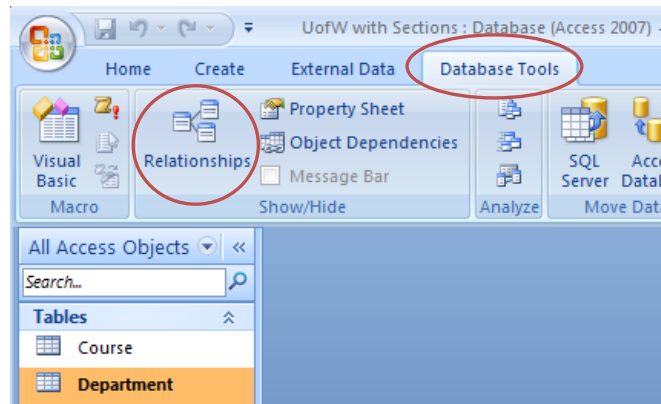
UofW with Sections : Database (Access 2007) -

Home
Create
External Data
Database Tools

Visual Basic
Macro

Relationships
Property Sheet
Object Dependencies
Message Bar
Show/Hide

Analyze

SQL Server
Acce Datab
Move Dat

All Access Objects
Search...
Tables
Course
Department